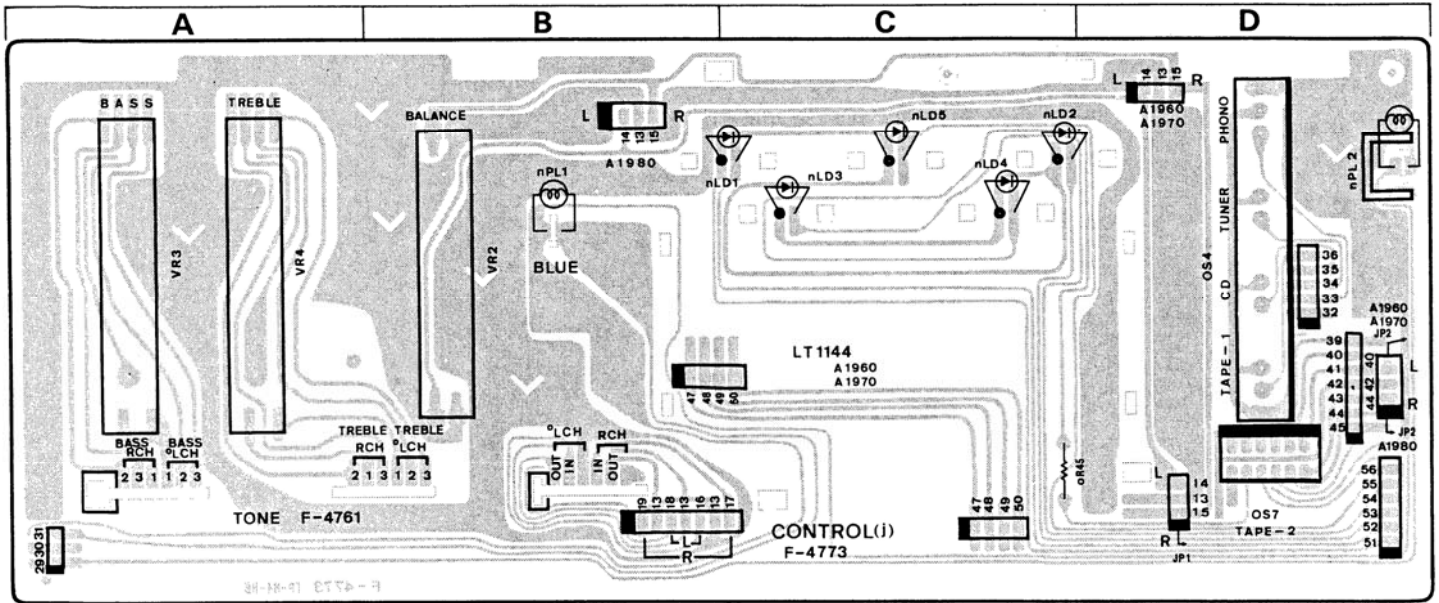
A
B
C
D

BASS
TREBLE
BALANCE
VR3
VR4
VR2
L 14 13 15 R
A1980
nPL1
BLUE
nLD1
nLD3
nLD5
nLD4
nLD2
L 14 13 15 R
A1960
A1970
PHONO
TUNER
CD
TAPE-1
OS4
nPL2
36
35
34
33
32
A1960
A1970
JP2
39
40
41
42
43
44
45
40 42 44
L
R
JP2
A1980
LT1144
A1960
A1970
47 48 49 50
BASS RCH
2 3 1
BASS °LCH
1 2 3
TREBLE RCH
2 1 3
TREBLE °LCH
1 2 3
°LCH
OUT IN
RCH
IN OUT
19 13 18 13 16 13 17
L L
R
TONE F-4761
CONTROL(j)
F-4773
47 48 49 50
oR45
L
14
13
15
R
JP1
OS7
TAPE-2
56
55
54
53
52
51
29 30 31
F-4773 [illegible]